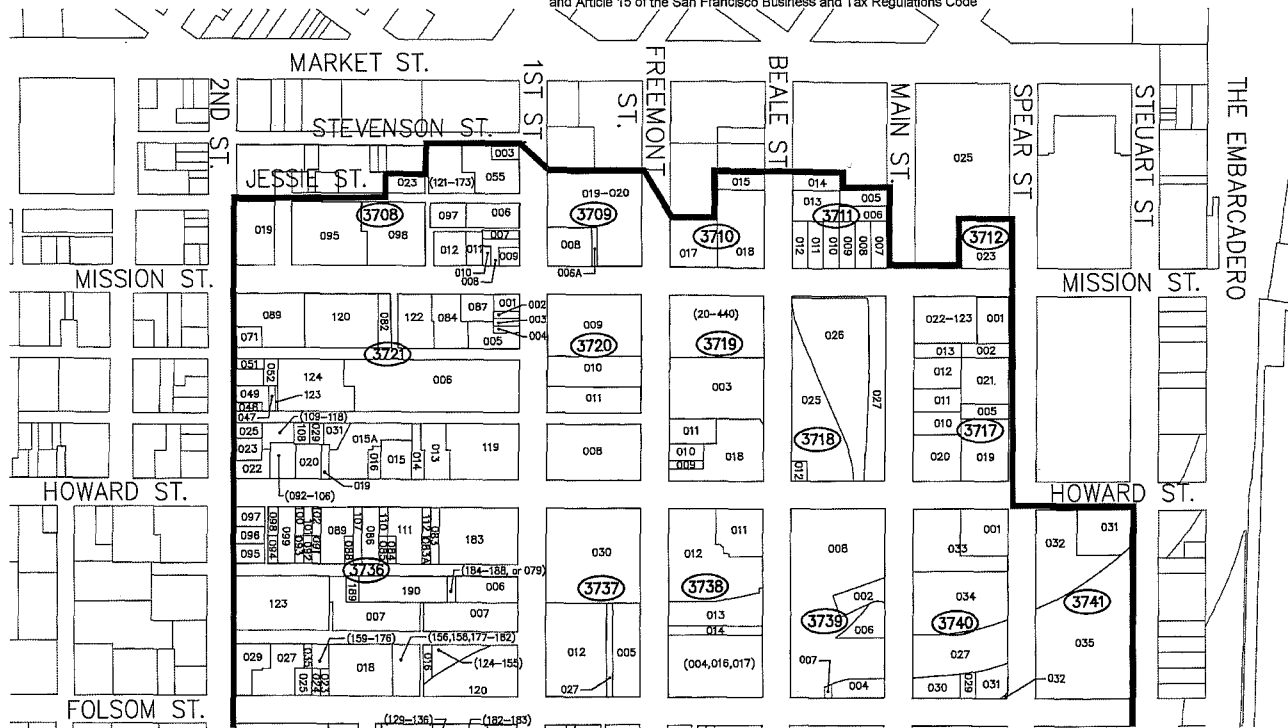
and Article 15 of the San Francisco Business and Tax Regulations Code

MARKET ST.
2ND ST.
1ST ST
FREEMONT ST.
BEALE ST
MAIN ST.
SPEAR ST
STEUART ST
THE EMBARCADERO
STEVENSON ST.
JESSIE ST.
MISSION ST.
MISSION ST.
HOWARD ST.
HOWARD ST.
FOLSOM ST.

003
023 (121–173) 055
019 095 3708 098
097 006
007
012 017 009
010 008
019–020
3709
008
006A
015
3710
017 018
014
013 005
3711 006
012 011 010 009 008 007
025
3712
023

089 120 082 122 084 087 001 002 003 004 005
071
3721
009
3720
010
011
008
(20–440)
3719
003
011
010 009 018
026
025
027
3718
012
022–123 001
013 002
012 021
011
005
010 3717
020 019

051 052 124 006
049 123
048 047 (109–118)
025 108 029 031 015A
023 020 016 015 013 014 119
022
019
(092–106)

097 098 099 089 086 111 183
096
095
3736
(184–188, or 079)
006
123 190 007 007
189
030
3737
012 005
027
011
012
3738
013
014
(004,016,017)
008
002
3739 006
007
004
001
033
034
3740
027
030 029 031
032 031
3741
035
032

029 027 (159–176) (156,158,177–182)
018 (124–155)
035 025
120
(129–136) (182–183)